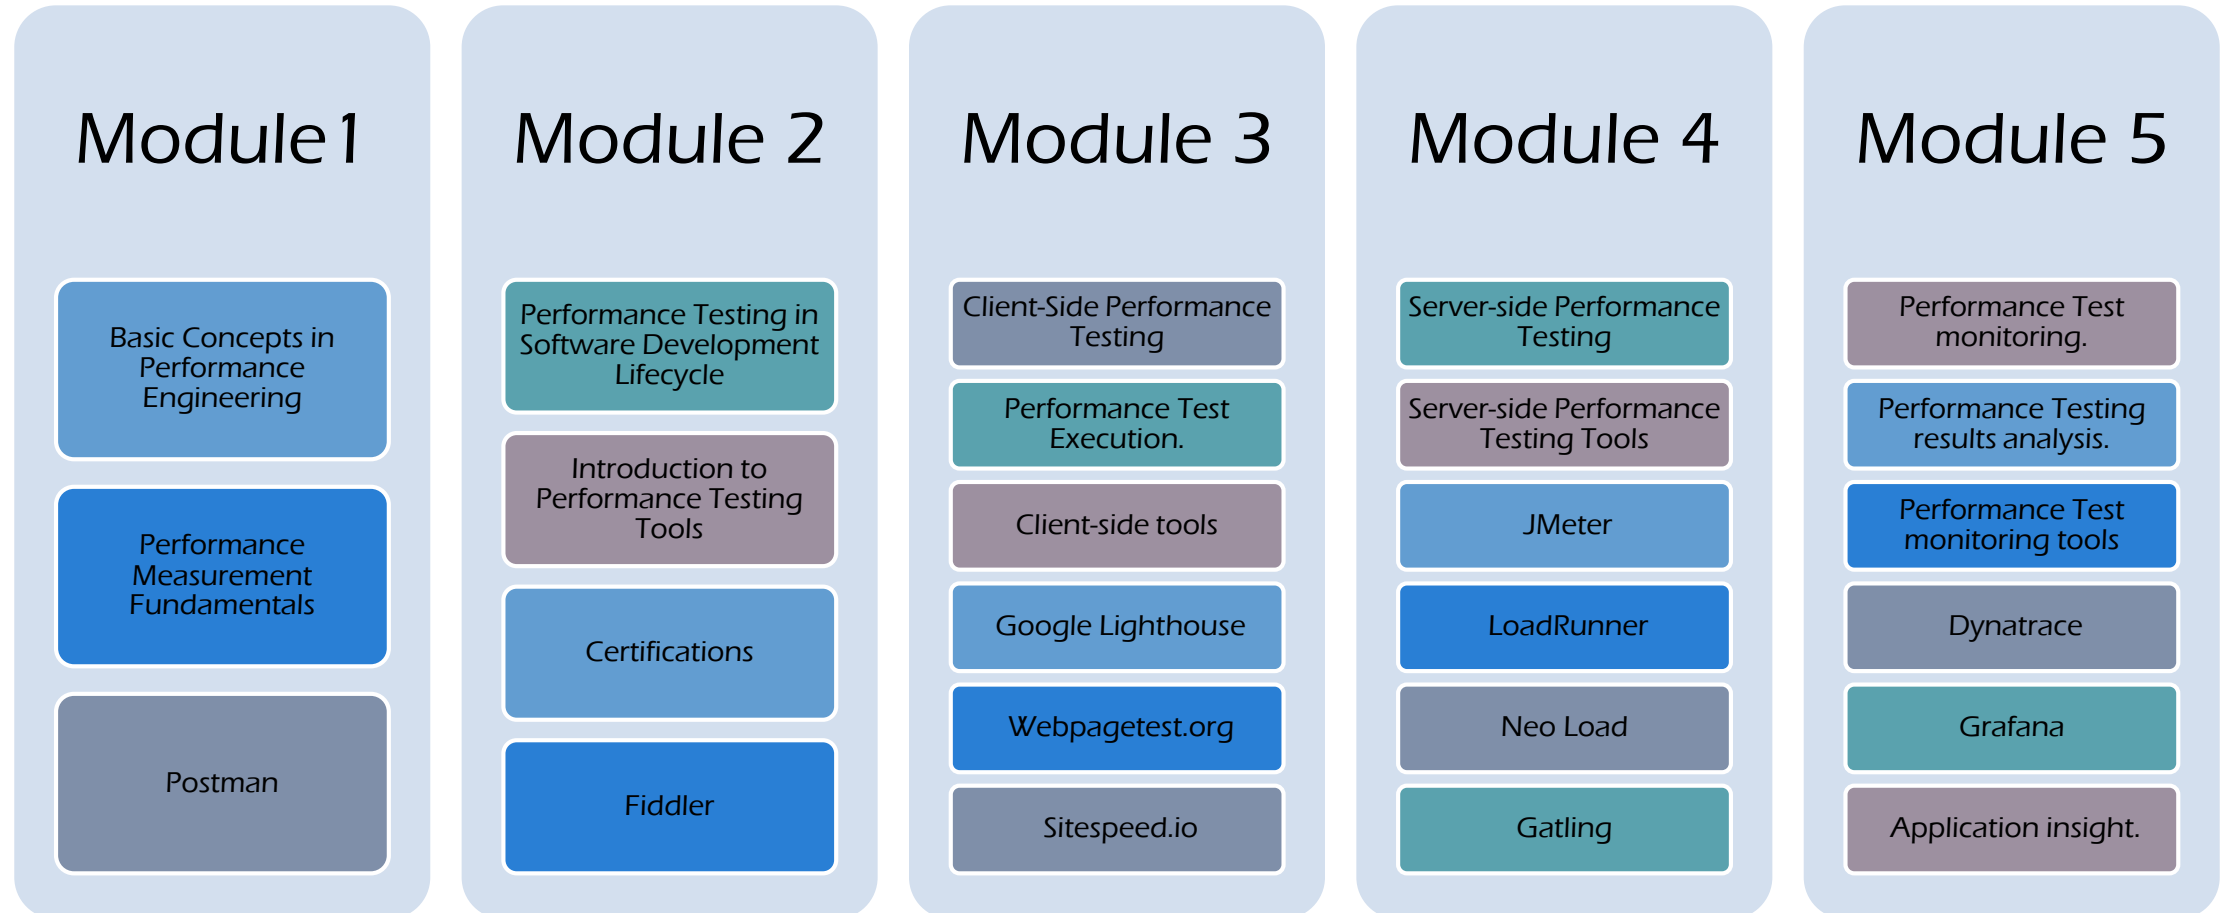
Module 1

Basic Concepts in Performance Engineering

Performance Measurement Fundamentals

Postman

Module 2

Performance Testing in Software Development Lifecycle

Introduction to Performance Testing Tools

Certifications

Fiddler

Module 3

Client-Side Performance Testing

Performance Test Execution.

Client-side tools

Google Lighthouse

Webpagetest.org

Sitespeed.io

Module 4

Server-side Performance Testing

Server-side Performance Testing Tools

JMeter

LoadRunner

Neo Load

Gatling

Module 5

Performance Test monitoring.

Performance Testing results analysis.

Performance Test monitoring tools

Dynatrace

Grafana

Application insight.